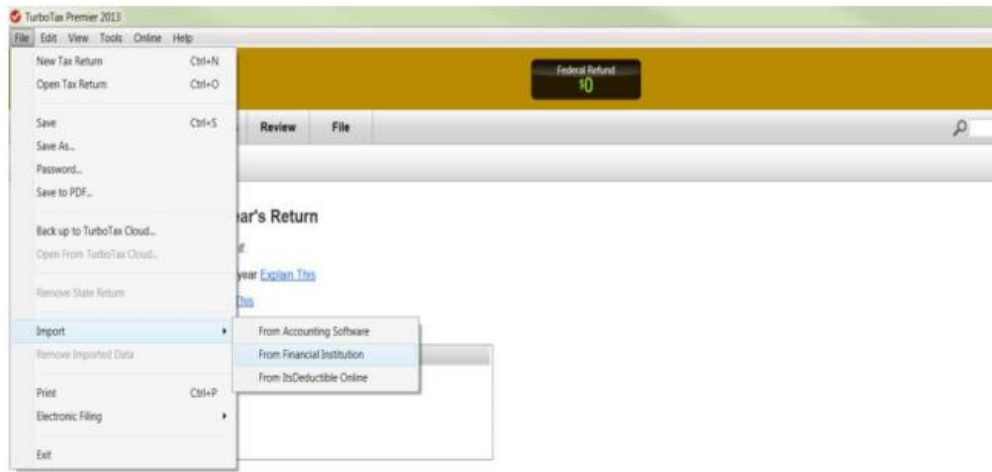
TurboTax Premier 2013

File Edit View Tools Online Help

New Tax Return Ctrl+N
Open Tax Return Ctrl+O

Save Ctrl+S
Save As...
Password...
Save to PDF...

Back up to TurboTax Cloud...
Open From TurboTax Cloud...

Remove State Return

Import
Remove Imported Data

Print Ctrl+P
Electronic Filing

Exit

From Accounting Software
From Financial Institution
From ItsDeductible Online

Federal Refund
$0

Review File

ar's Return

t

year Explain This

This